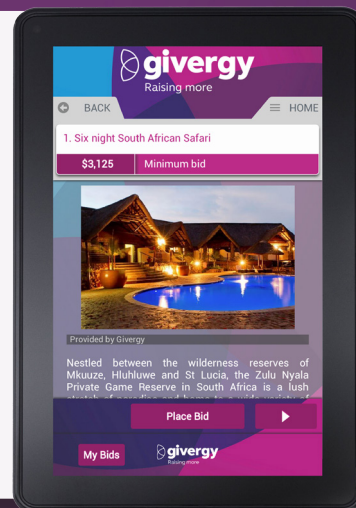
givergy
Raising more

BACK

HOME

1. Six night South African Safari

$3,125

Minimum bid

Provided by Givergy

Nestled between the wilderness reserves of Mkuuze, Hluhluwe and St Lucia, the Zulu Nyala Private Game Reserve in South Africa is a lush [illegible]

Place Bid

My Bids

givergy
Raising more